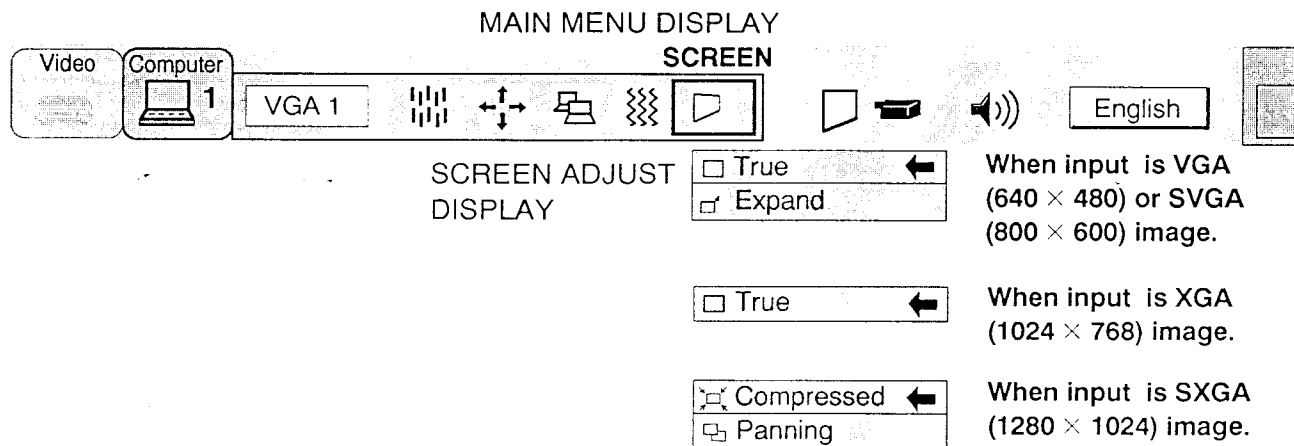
MAIN MENU DISPLAY

SCREEN

Video

Computer

1

VGA 1

English

SCREEN ADJUST DISPLAY

True

Expand

When input is VGA (640 $\times$ 480) or SVGA (800 $\times$ 600) image.

True

When input is XGA (1024 $\times$ 768) image.

Compressed

Panning

When input is SXGA (1280 $\times$ 1024) image.